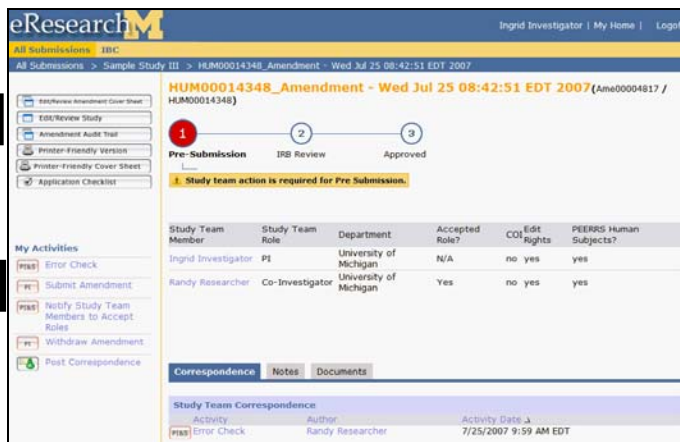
eResearch M

Ingrid Investigator | My Home | Logo

All Submissions IBC

All Submissions > Sample Study III > HUM00014348_Amendment - Wed Jul 25 08:42:51 EDT 2007

Edit/Review Amendment Cover Sheet
Edit/Review Study
Amendment Audit Trail
Printer-Friendly Version
Printer-Friendly Cover Sheet
Application Checklist

HUM00014348_Amendment - Wed Jul 25 08:42:51 EDT 2007(Ame00004817 / HUM00014348)

1 Pre-Submission
2 IRB Review
3 Approved

Study team action is required for Pre Submission.

| Study Team Member | Study Team Role | Department | Accepted Role? | COI | Edit Rights | PEERRS Human Subjects? |
|---|---|---|---|---|---|---|
| Ingrid Investigator | PI | University of Michigan | N/A | no | yes | yes |
| Randy Researcher | Co-Investigator | University of Michigan | Yes | no | yes | yes |

My Activities
PI&SS Error Check
PI Submit Amendment
PI&SS Notify Study Team Members to Accept Roles
PI Withdraw Amendment
Post Correspondence

Correspondence Notes Documents

Study Team Correspondence

| Activity | Author | Activity Date |
|---|---|---|
| PI&SS Error Check | Randy Researcher | 7/25/2007 9:59 AM EDT |